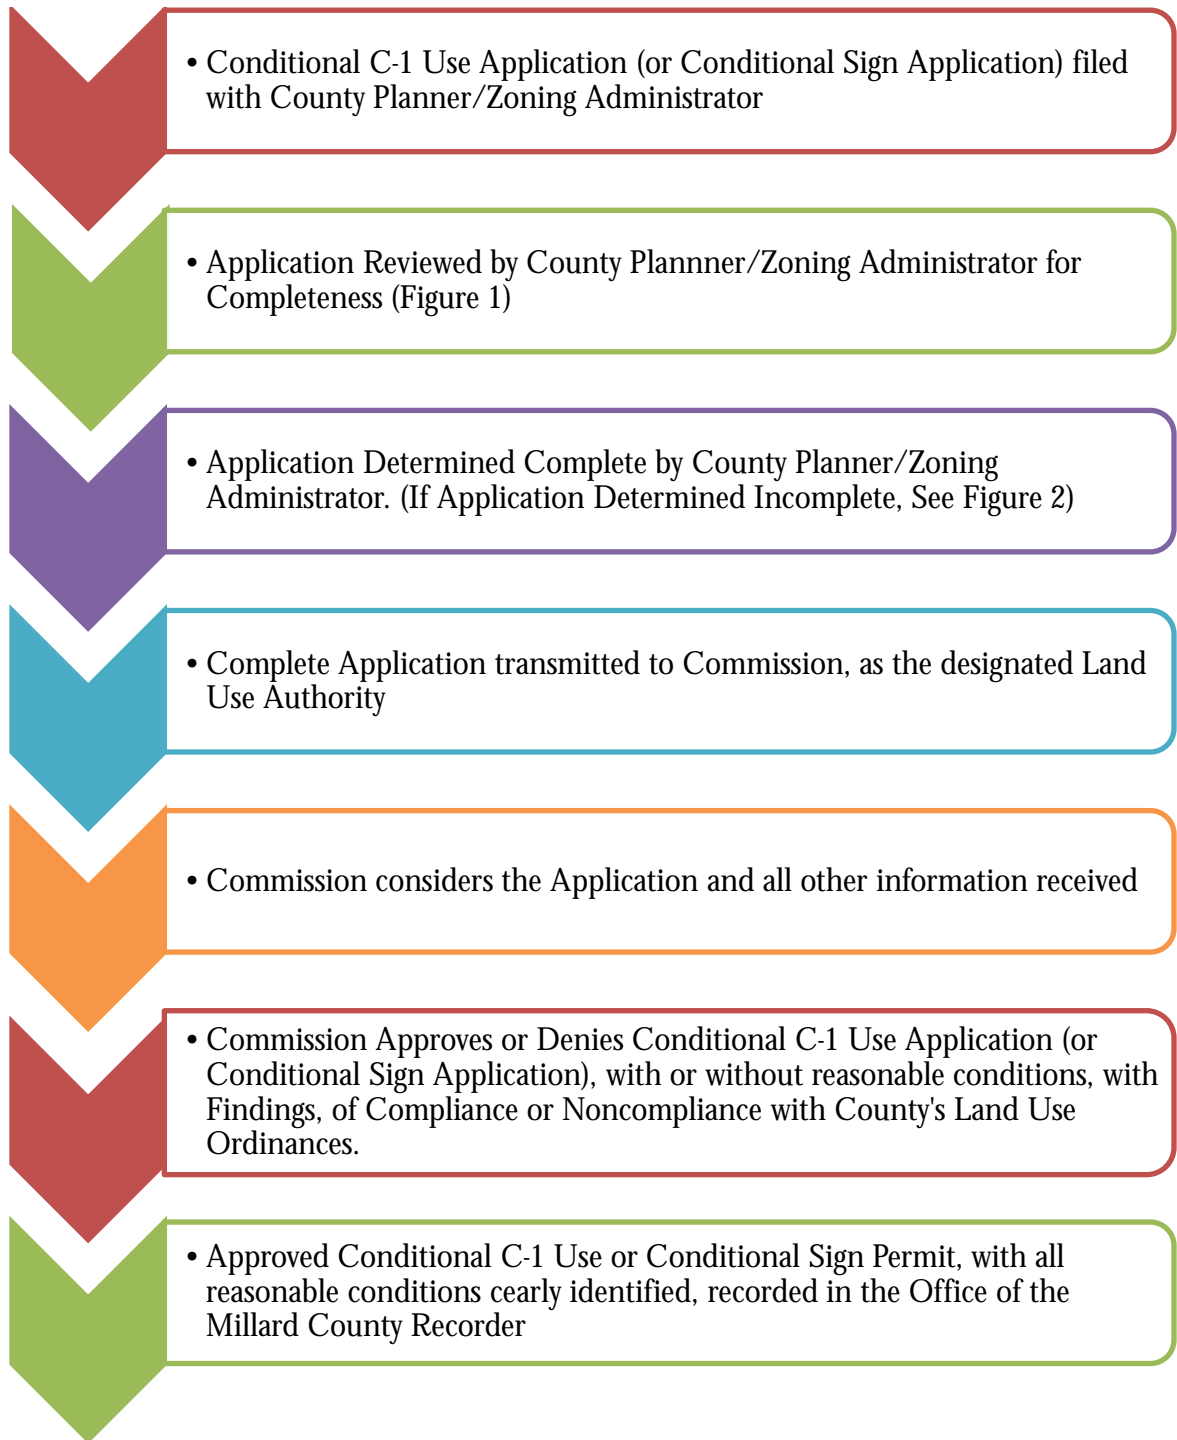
• Conditional C-1 Use Application (or Conditional Sign Application) filed with County Planner/Zoning Administrator

• Application Reviewed by County Plannner/Zoning Administrator for Completeness (Figure 1)

• Application Determined Complete by County Planner/Zoning Administrator. (If Application Determined Incomplete, See Figure 2)

• Complete Application transmitted to Commission, as the designated Land Use Authority

• Commission considers the Application and all other information received

• Commission Approves or Denies Conditional C-1 Use Application (or Conditional Sign Application), with or without reasonable conditions, with Findings, of Compliance or Noncompliance with County's Land Use Ordinances.

• Approved Conditional C-1 Use or Conditional Sign Permit, with all reasonable conditions cearly identified, recorded in the Office of the Millard County Recorder